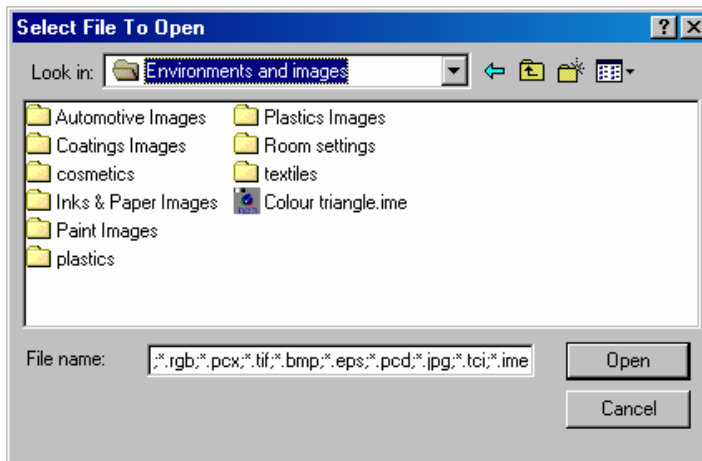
Select File To Open

?

Look in: Environments and images

Automotive Images
Coatings Images
cosmetics
Inks & Paper Images
Paint Images
plastics

Plastics Images
Room settings
textiles
Colour triangle.ime

File name: ;*.rgb;*.pcx;*.tif;*.bmp;*.eps;*.pcd;*.jpg;*.tci;*.ime

Open

Cancel